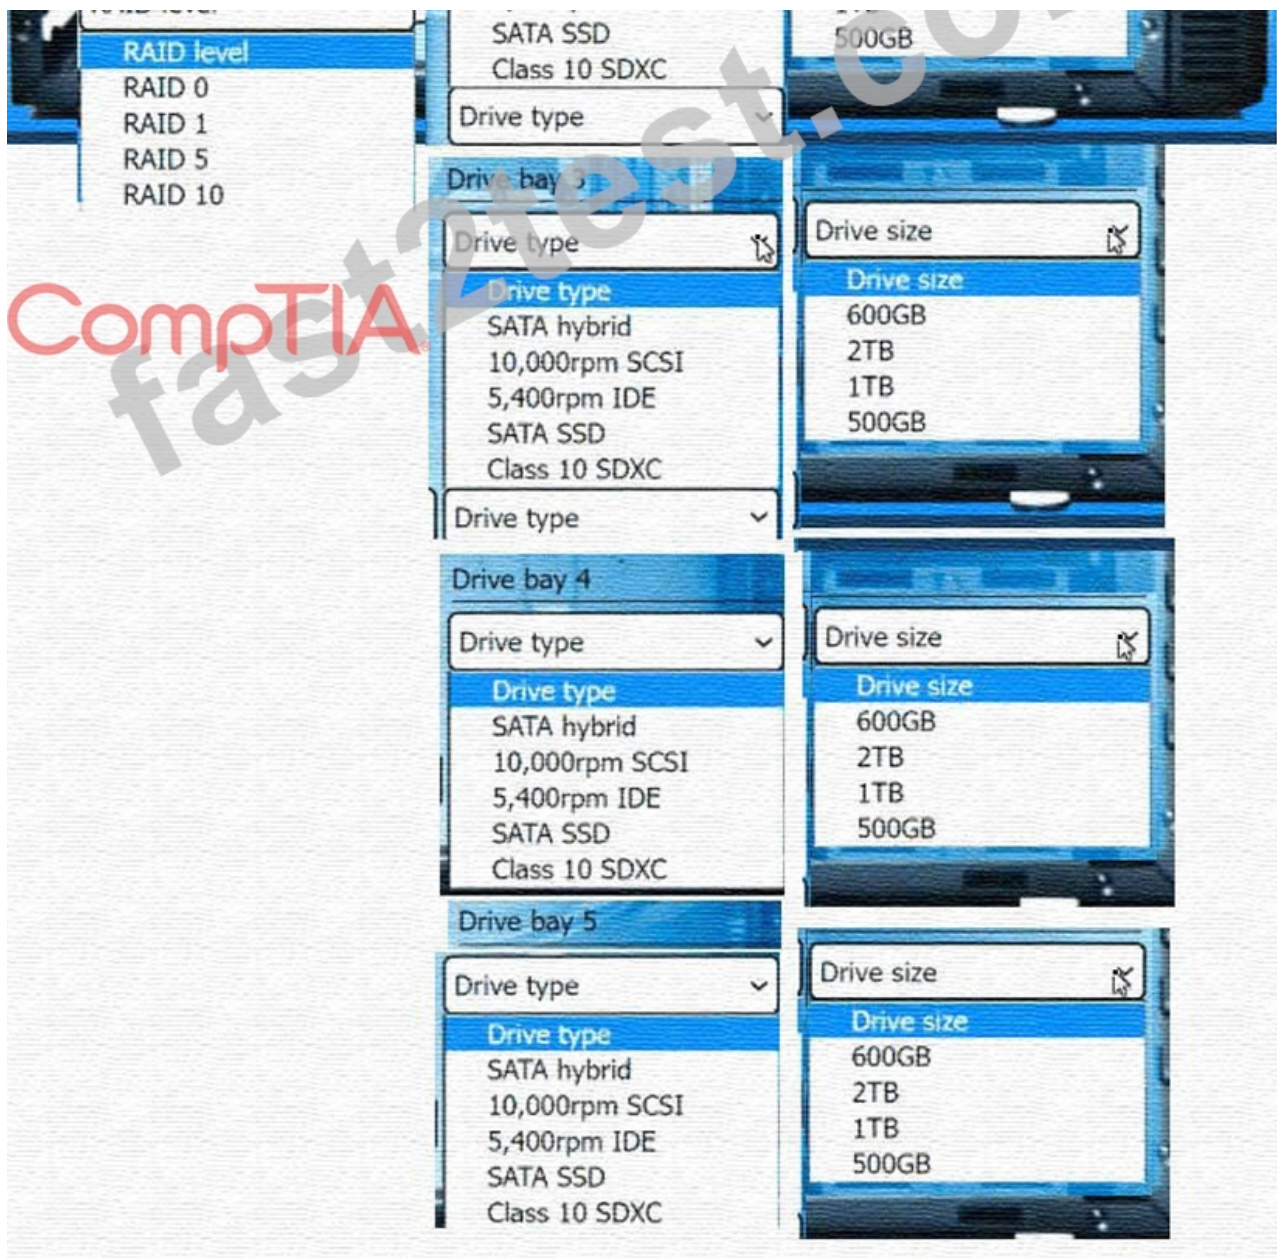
RAID level
RAID 0
RAID 1
RAID 5
RAID 10

SATA SSD
Class 10 SDXC
Drive type

500GB

CompTIA

fast2test.co

Drive bay 3
Drive type
Drive type
SATA hybrid
10,000rpm SCSI
5,400rpm IDE
SATA SSD
Class 10 SDXC
Drive type

Drive size
Drive size
600GB
2TB
1TB
500GB

Drive bay 4
Drive type
Drive type
SATA hybrid
10,000rpm SCSI
5,400rpm IDE
SATA SSD
Class 10 SDXC

Drive size
Drive size
600GB
2TB
1TB
500GB

Drive bay 5
Drive type
Drive type
SATA hybrid
10,000rpm SCSI
5,400rpm IDE
SATA SSD
Class 10 SDXC

Drive size
Drive size
600GB
2TB
1TB
500GB